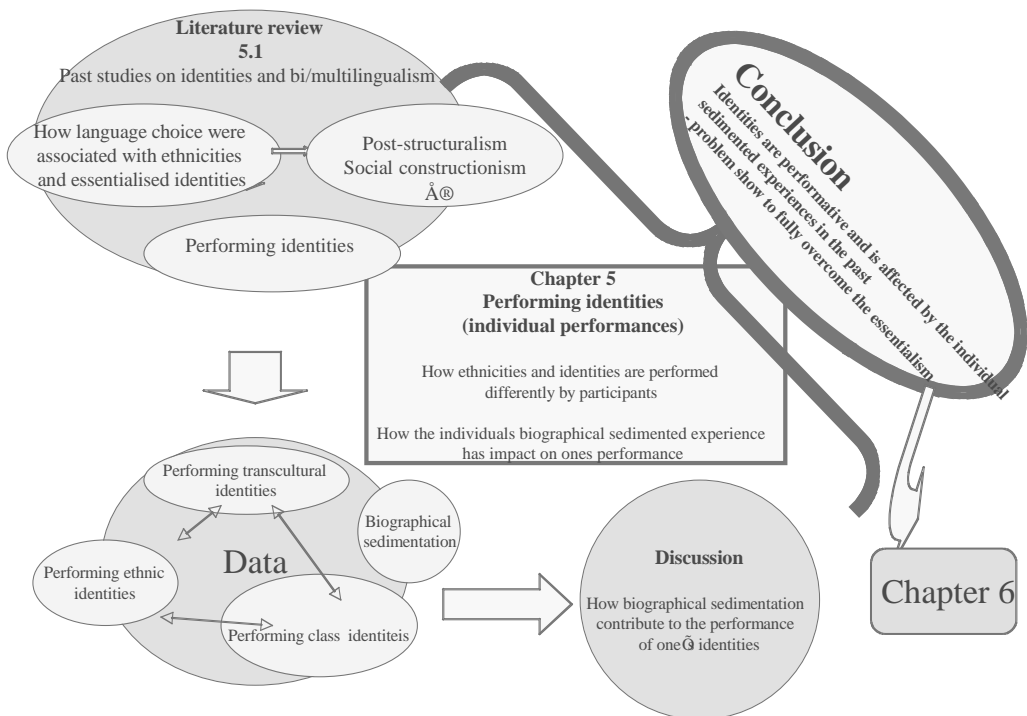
**Literature review**
**5.1**
Past studies on identities and bi/multilingualism

How language choice were associated with ethnicities and essentialised identities

Post-structuralism
Social constructionism
Å®

Performing identities

Conclusion
Identities are performative and is affected by the individual sedimented experiences in the past
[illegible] problem show to fully overcome the essentialism

**Chapter 5**
**Performing identities**
**(individual performances)**

How ethnicities and identities are performed differently by participants

How the individuals biographical sedimented experience has impact on ones performance

Performing transcultural identities

Biographical sedimentation

Data

Performing ethnic identities

Performing class identiteis

**Discussion**

How biographical sedimentation contribute to the performance of oneÕ identities

Chapter 6